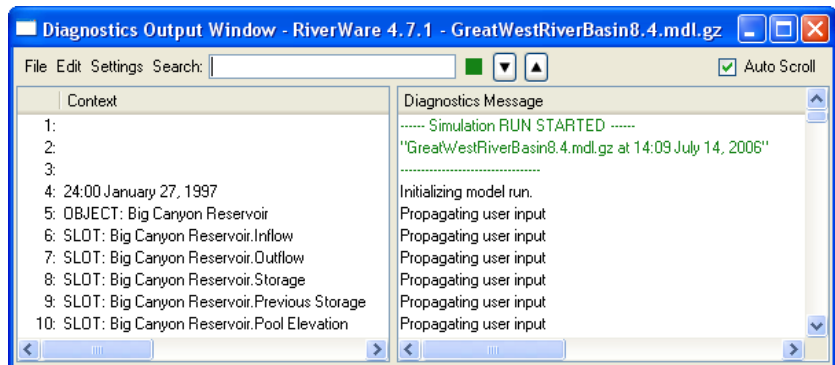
Diagnostics Output Window - RiverWare 4.7.1 - GreatWestRiverBasin8.4.mdl.gz

File Edit Settings Search: Auto Scroll

| | Context | Diagnostics Message |
|---|---|---|
| 1: | | ------ Simulation RUN STARTED ------ |
| 2: | | "GreatWestRiverBasin8.4.mdl.gz at 14:09 July 14, 2006" |
| 3: | | ------------------------------ |
| 4: | 24:00 January 27, 1997 | Initializing model run. |
| 5: | OBJECT: Big Canyon Reservoir | Propagating user input |
| 6: | SLOT: Big Canyon Reservoir.Inflow | Propagating user input |
| 7: | SLOT: Big Canyon Reservoir.Outflow | Propagating user input |
| 8: | SLOT: Big Canyon Reservoir.Storage | Propagating user input |
| 9: | SLOT: Big Canyon Reservoir.Previous Storage | Propagating user input |
| 10: | SLOT: Big Canyon Reservoir.Pool Elevation | Propagating user input |